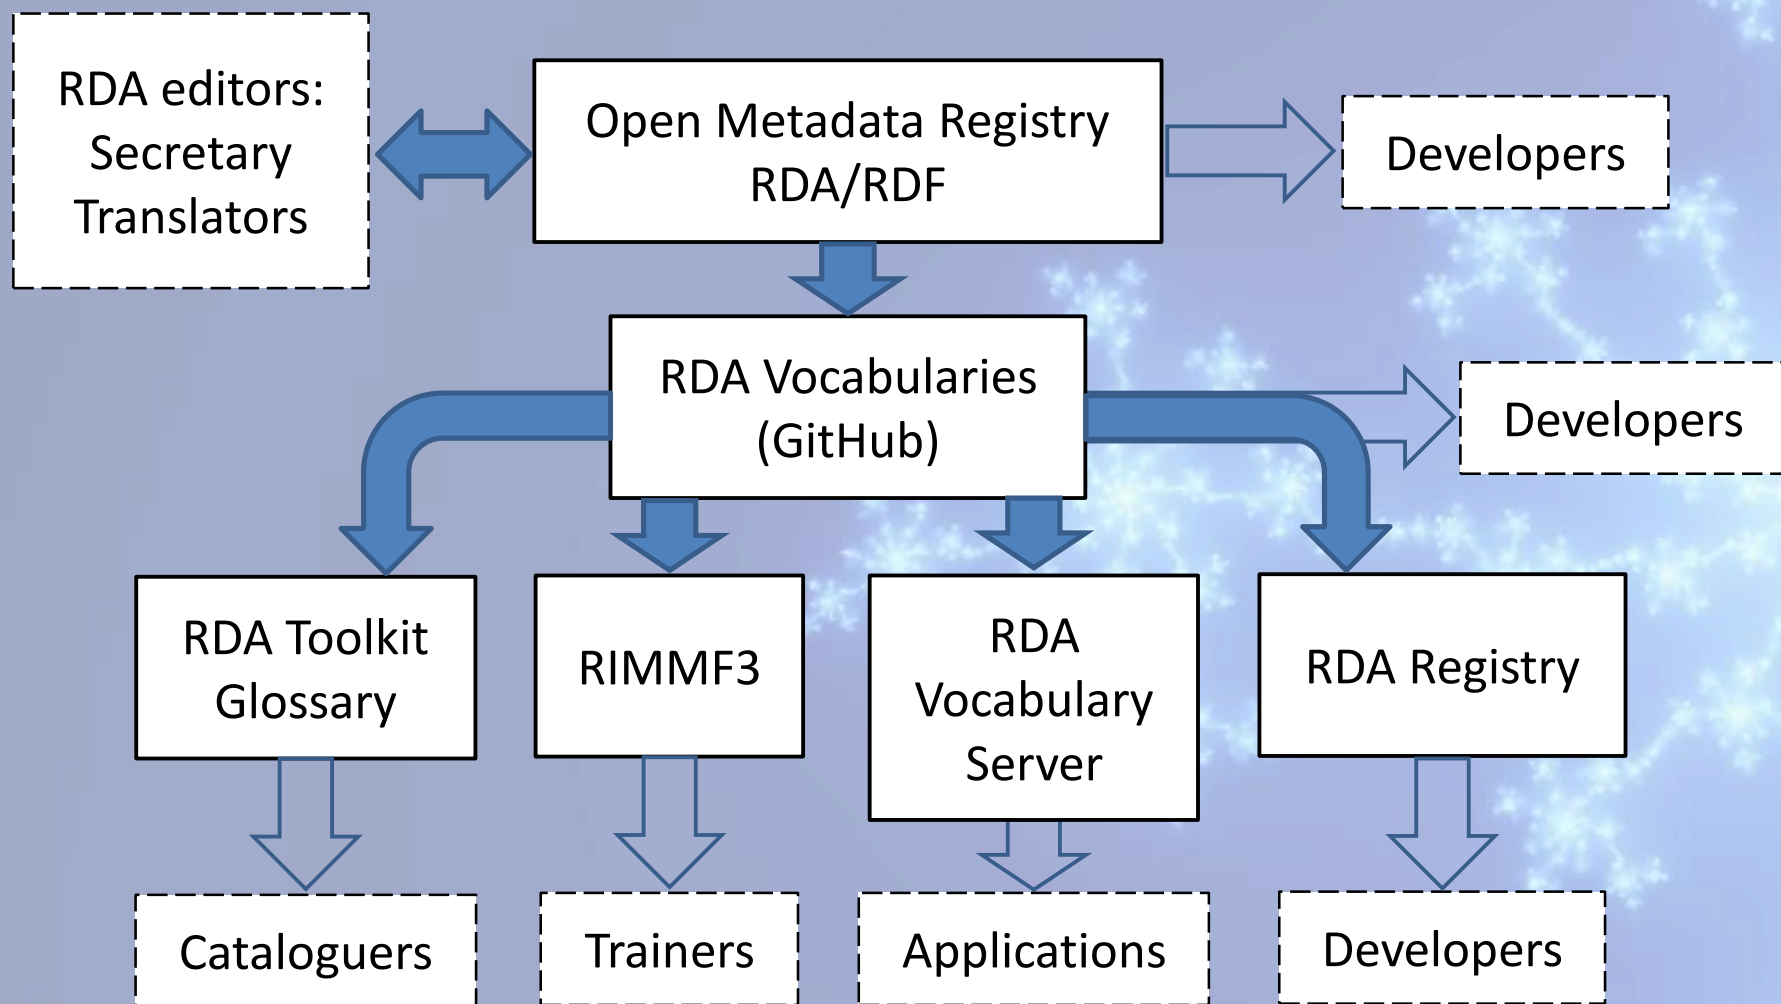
RDA editors:
Secretary
Translators

Open Metadata Registry
RDA/RDF

Developers

RDA Vocabularies
(GitHub)

Developers

RDA Toolkit
Glossary

RIMMF3

RDA
Vocabulary
Server

RDA Registry

Cataloguers

Trainers

Applications

Developers